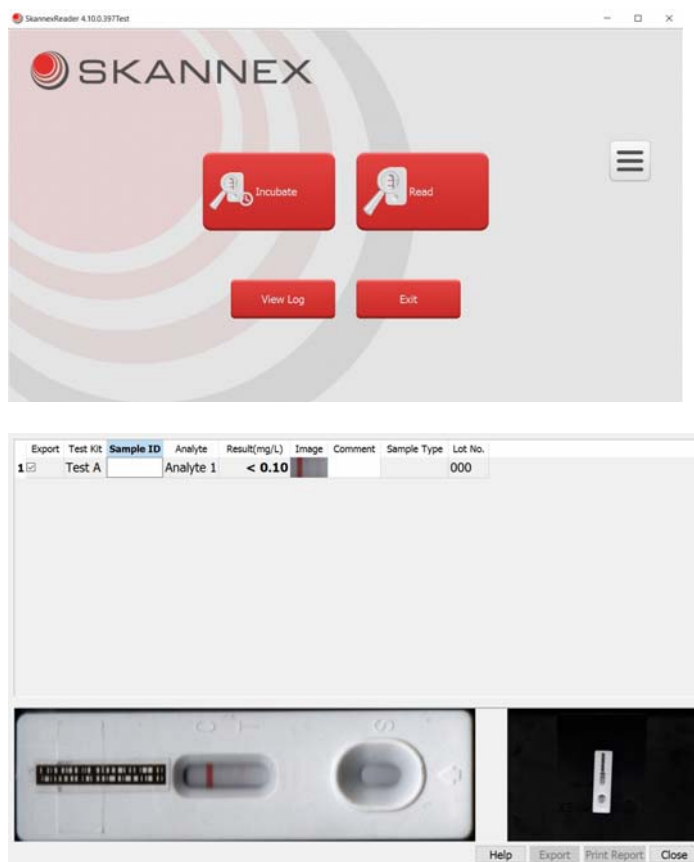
SkannexReader 4.10.0.397Test

SKANNEX

Incubate

Read

View Log

Exit

|  | Export | Test Kit | Sample ID | Analyte | Result(mg/L) | Image | Comment | Sample Type | Lot No. |
|---|---|---|---|---|---|---|---|---|---|
| 1 | ☑ | Test A |  | Analyte 1 | < 0.10 |  |  |  | 000 |

C T

S

Help Export Print Report Close